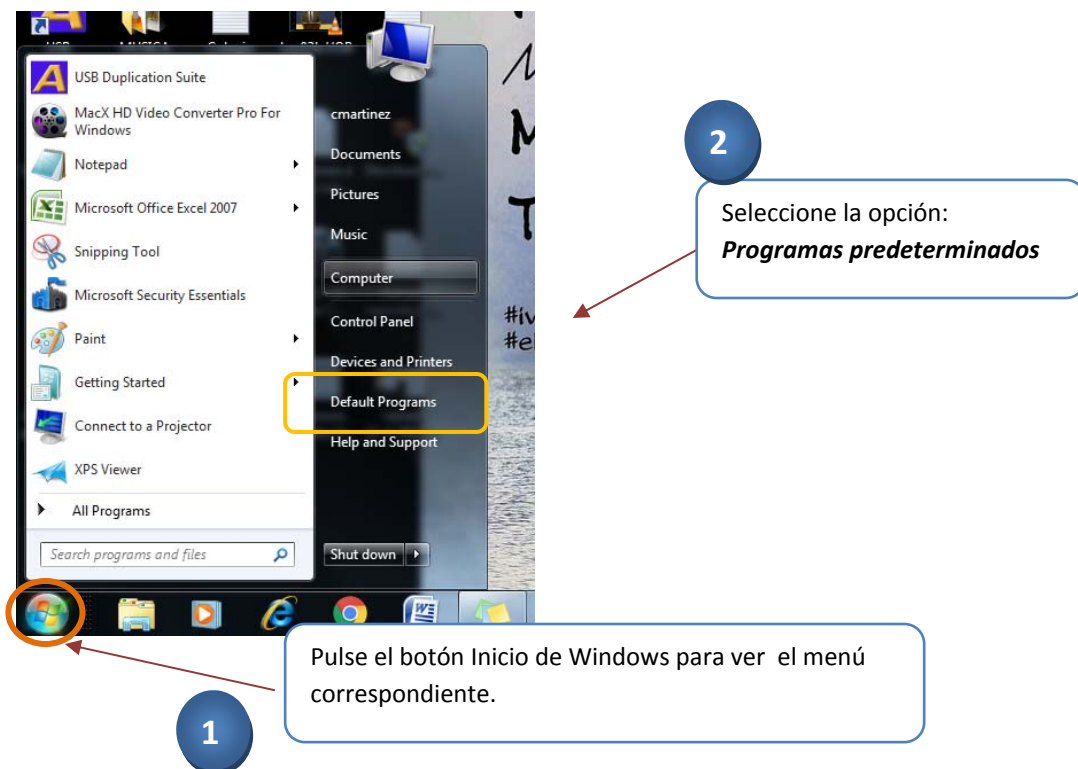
USB Duplication Suite
MacX HD Video Converter Pro For Windows
Notepad
Microsoft Office Excel 2007
Snipping Tool
Microsoft Security Essentials
Paint
Getting Started
Connect to a Projector
XPS Viewer
All Programs
Search programs and files

cmartinez
Documents
Pictures
Music
Computer
Control Panel
Devices and Printers
Default Programs
Help and Support
Shut down

#iv
#el

2
Seleccione la opción:
***Programas predeterminados***

Pulse el botón Inicio de Windows para ver el menú correspondiente.

1